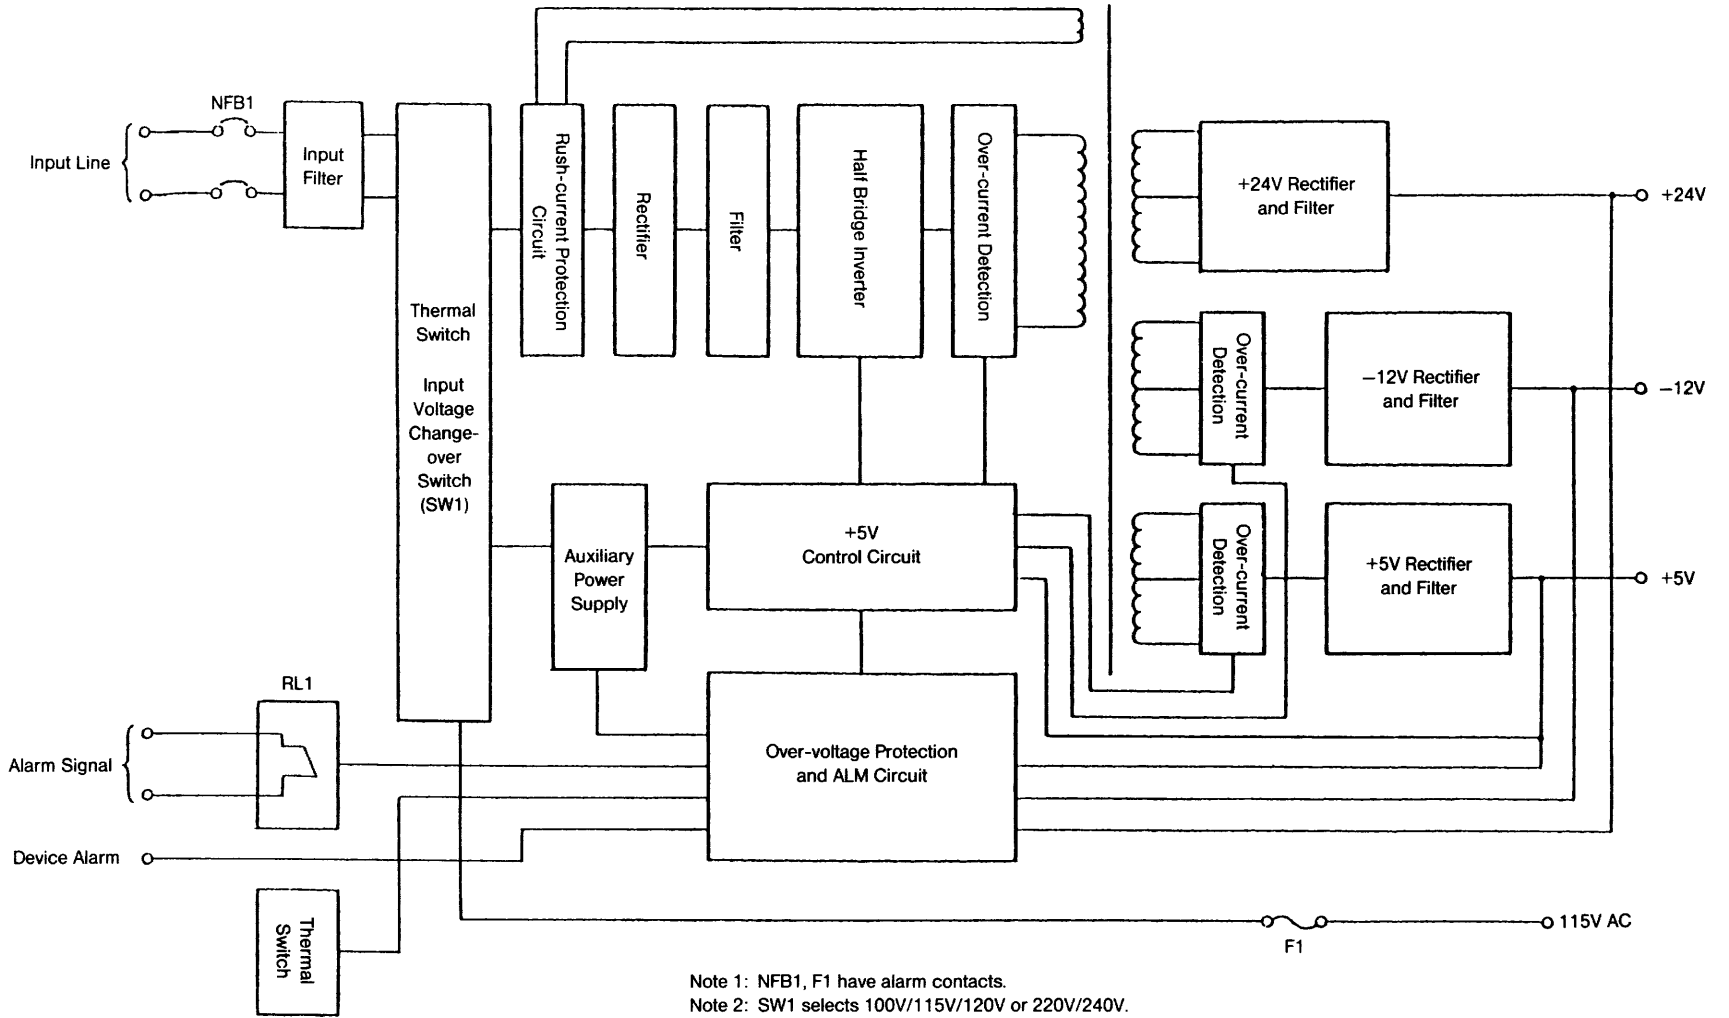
NFB1

Input Line

Input Filter

Thermal Switch

Input Voltage Change-over Switch (SW1)

Rush-current Protection Circuit

Rectifier

Filter

Half Bridge Inverter

Over-current Detection

+24V Rectifier and Filter

+24V

Over-current Detection

−12V Rectifier and Filter

−12V

Over-current Detection

+5V Rectifier and Filter

+5V

Auxiliary Power Supply

+5V Control Circuit

RL1

Alarm Signal

Over-voltage Protection and ALM Circuit

Device Alarm

Thermal Switch

F1

115V AC

Note 1: NFB1, F1 have alarm contacts.
Note 2: SW1 selects 100V/115V/120V or 220V/240V.